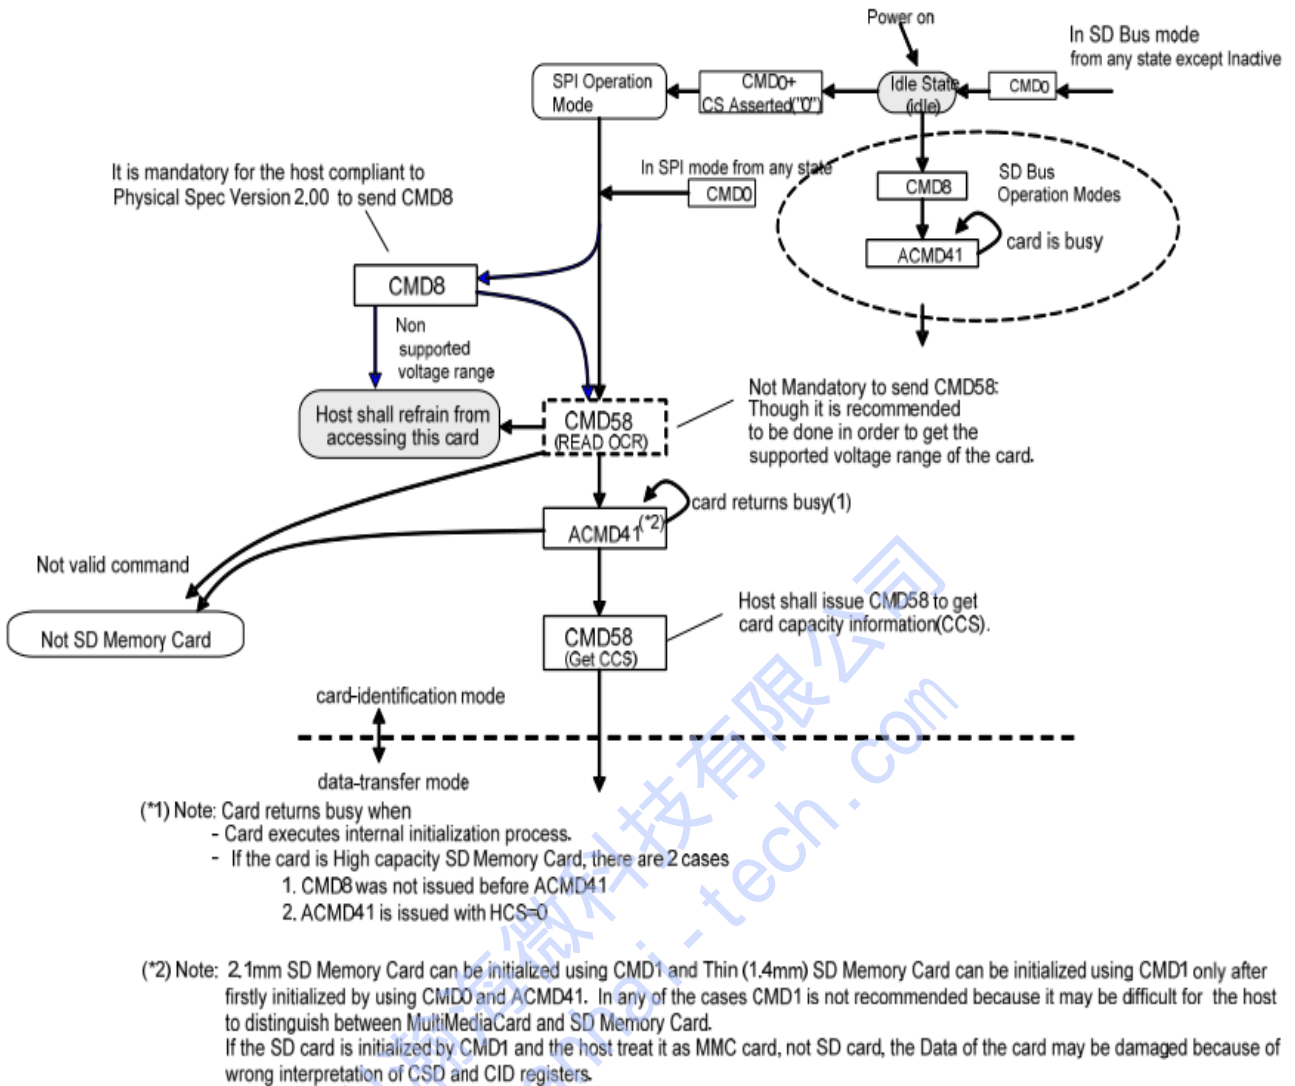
Power on

In SD Bus mode
from any state except Inactive

SPI Operation Mode

CMD0+
CS Asserted("0")

Idle State
(idle)

CMD0

It is mandatory for the host compliant to Physical Spec Version 2.00 to send CMD8

In SPI mode from any state

CMD0

CMD8

SD Bus
Operation Modes

ACMD41

card is busy

CMD8

Non supported voltage range

Host shall refrain from accessing this card

CMD58
(READ OCR)

Not Mandatory to send CMD58:
Though it is recommended
to be done in order to get the
supported voltage range of the card.

card returns busy(1)

ACMD41(*2)

Not valid command

Not SD Memory Card

CMD58
(Get CCS)

Host shall issue CMD58 to get
card capacity information(CCS).

card-identification mode

data-transfer mode

(*1) Note: Card returns busy when
- Card executes internal initialization process.
- If the card is High capacity SD Memory Card, there are 2 cases
1. CMD8 was not issued before ACMD41
2. ACMD41 is issued with HCS=0

(*2) Note: 2.1mm SD Memory Card can be initialized using CMD1 and Thin (1.4mm) SD Memory Card can be initialized using CMD1 only after firstly initialized by using CMD0 and ACMD41. In any of the cases CMD1 is not recommended because it may be difficult for the host to distinguish between MultiMediaCard and SD Memory Card.
If the SD card is initialized by CMD1 and the host treat it as MMC card, not SD card, the Data of the card may be damaged because of wrong interpretation of CSD and CID registers.

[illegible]科技有限公司
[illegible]i-tech.com